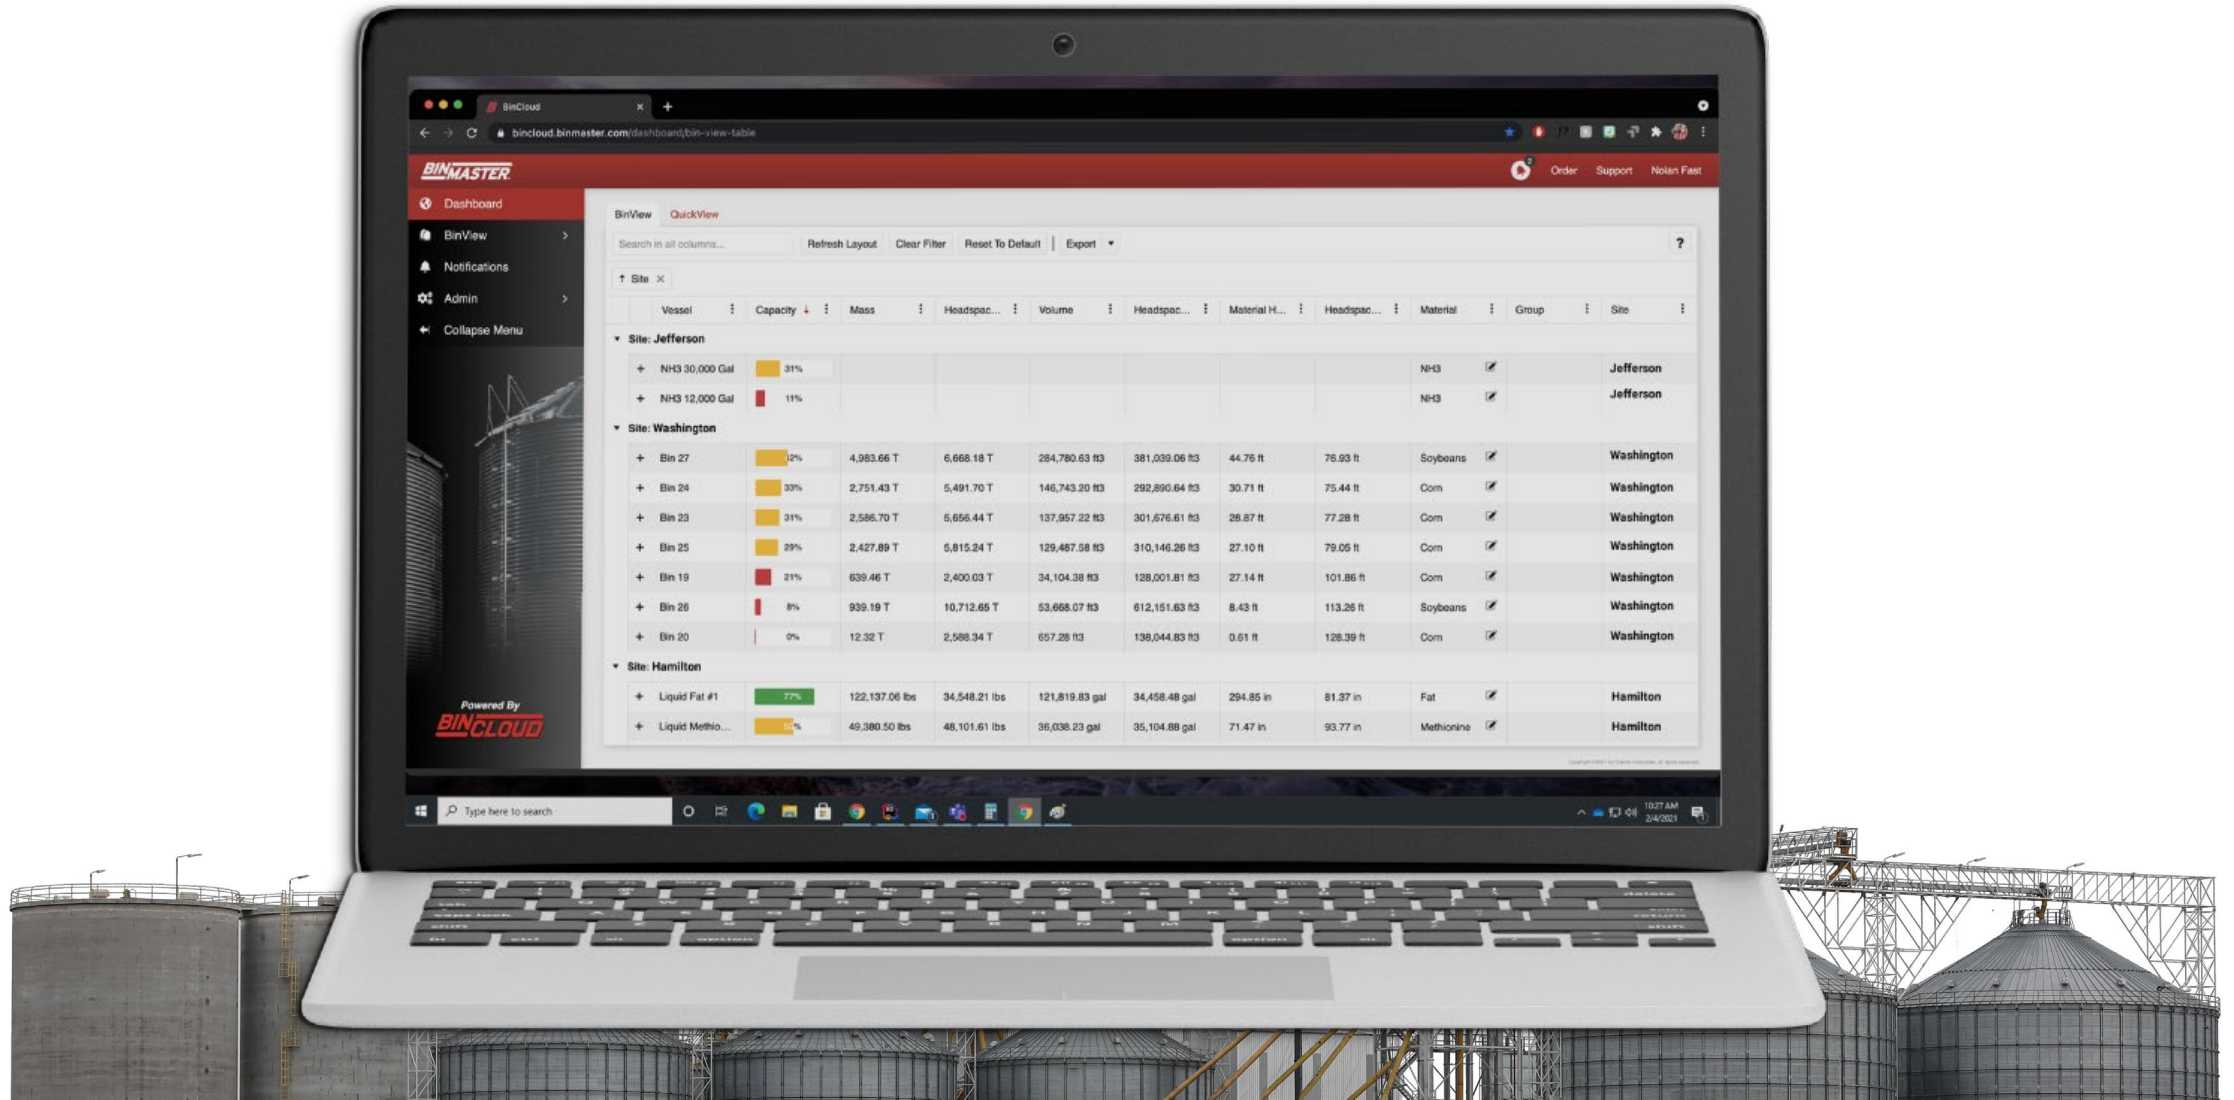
BinCloud

bincloud.binmaster.com/dashboard/bin-view-table

BINMASTER

Order Support Nolan Fast

Dashboard
BinView
Notifications
Admin
Collapse Menu

Powered By
BINCLOUD

BinView QuickView

Search in all columns... Refresh Layout Clear Filter Reset To Default Export ?

Site

| | Vessel | Capacity | Mass | Headspac... | Volume | Headspac... | Material H... | Headspac... | Material | | Group | Site |
|---|---|---|---|---|---|---|---|---|---|---|---|---|
| Site: Jefferson | | | | | | | | | | | | |
| + | NH3 30,000 Gal | 31% | | | | | | | NH3 | | | Jefferson |
| + | NH3 12,000 Gal | 11% | | | | | | | NH3 | | | Jefferson |
| Site: Washington | | | | | | | | | | | | |
| + | Bin 27 | 32% | 4,983.66 T | 6,668.18 T | 284,780.63 ft3 | 381,039.06 ft3 | 44.76 ft | 76.93 ft | Soybeans | | | Washington |
| + | Bin 24 | 33% | 2,751.43 T | 5,491.70 T | 146,743.20 ft3 | 292,890.64 ft3 | 30.71 ft | 75.44 ft | Corn | | | Washington |
| + | Bin 23 | 31% | 2,586.70 T | 5,656.44 T | 137,957.22 ft3 | 301,676.61 ft3 | 28.87 ft | 77.28 ft | Corn | | | Washington |
| + | Bin 25 | 29% | 2,427.89 T | 5,815.24 T | 129,487.58 ft3 | 310,146.26 ft3 | 27.10 ft | 79.05 ft | Corn | | | Washington |
| + | Bin 19 | 21% | 639.46 T | 2,400.03 T | 34,104.38 ft3 | 128,001.81 ft3 | 27.14 ft | 101.86 ft | Corn | | | Washington |
| + | Bin 26 | 8% | 939.19 T | 10,712.65 T | 53,668.07 ft3 | 612,151.63 ft3 | 8.43 ft | 113.26 ft | Soybeans | | | Washington |
| + | Bin 20 | 0% | 12.32 T | 2,588.34 T | 657.28 ft3 | 138,044.83 ft3 | 0.61 ft | 128.39 ft | Corn | | | Washington |
| Site: Hamilton | | | | | | | | | | | | |
| + | Liquid Fat #1 | 77% | 122,137.06 lbs | 34,548.21 lbs | 121,819.83 gal | 34,458.48 gal | 294.85 in | 81.37 in | Fat | | | Hamilton |
| + | Liquid Methio... | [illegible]% | 49,380.50 lbs | 48,101.61 lbs | 36,038.23 gal | 35,104.88 gal | 71.47 in | 93.77 in | Methionine | | | Hamilton |

Type here to search

10:27 AM
2/4/2021